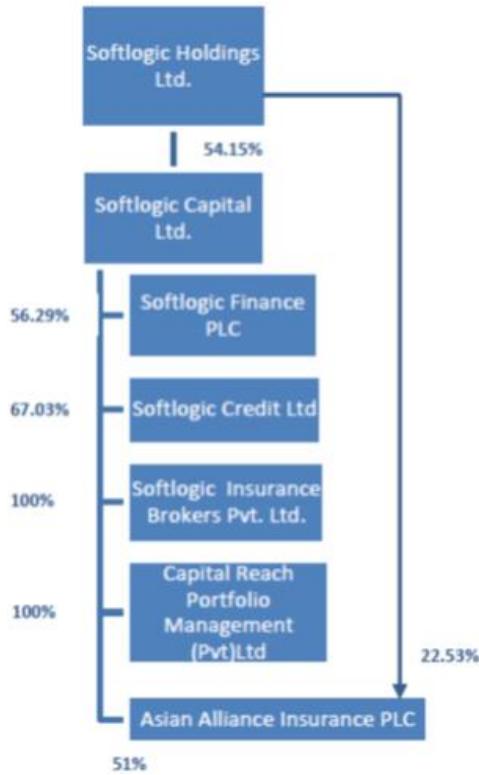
Softlogic Holdings Ltd.

54.15%

Softlogic Capital Ltd.

56.29%

Softlogic Finance PLC

67.03%

Softlogic Credit Ltd

100%

Softlogic Insurance Brokers Pvt. Ltd.

100%

Capital Reach Portfolio Management (Pvt)Ltd

22.53%

Asian Alliance Insurance PLC

51%